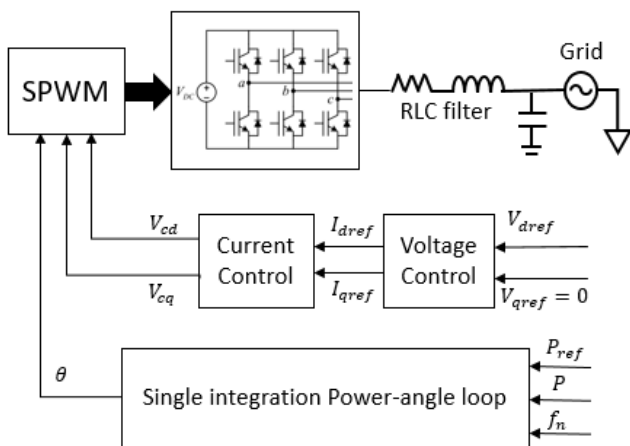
SPWM

$V_{DC}$

a

b

c

RLC filter

Grid

$V_{cd}$

Current Control

$I_{dref}$

Voltage Control

$V_{dref}$

$V_{cq}$

$I_{qref}$

$V_{qref} = 0$

$\theta$

Single integration Power-angle loop

$P_{ref}$

$P$

$f_n$